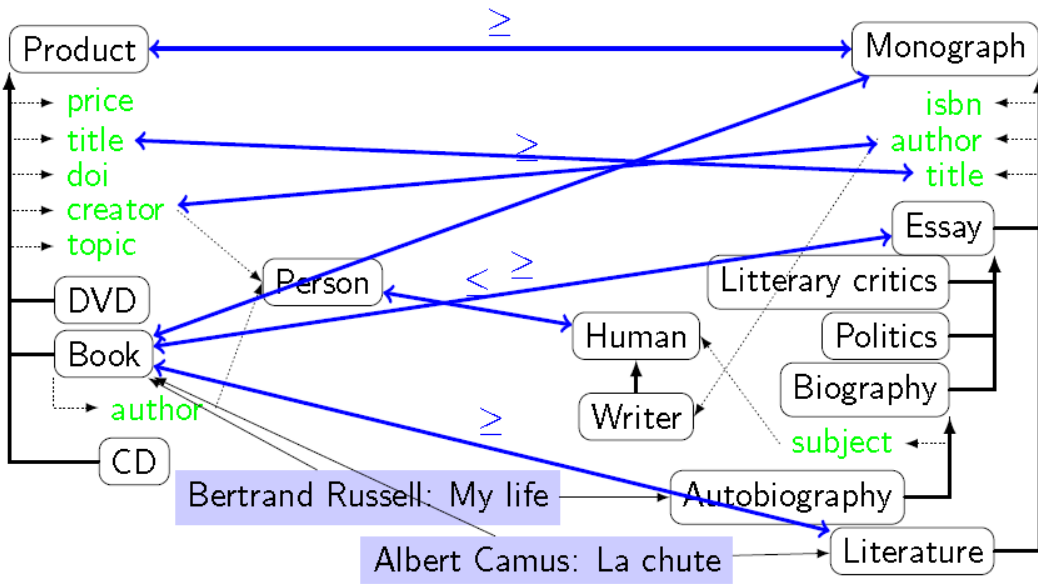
Product
$\geq$
Monograph
price
title
doi
creator
topic
isbn
author
title
$\geq$
Essay
Person
$<$ $\geq$
Litterary critics
DVD
Human
Politics
Book
Biography
Writer
author
subject
$\geq$
CD
Bertrand Russell: My life
Autobiography
Albert Camus: La chute
Literature